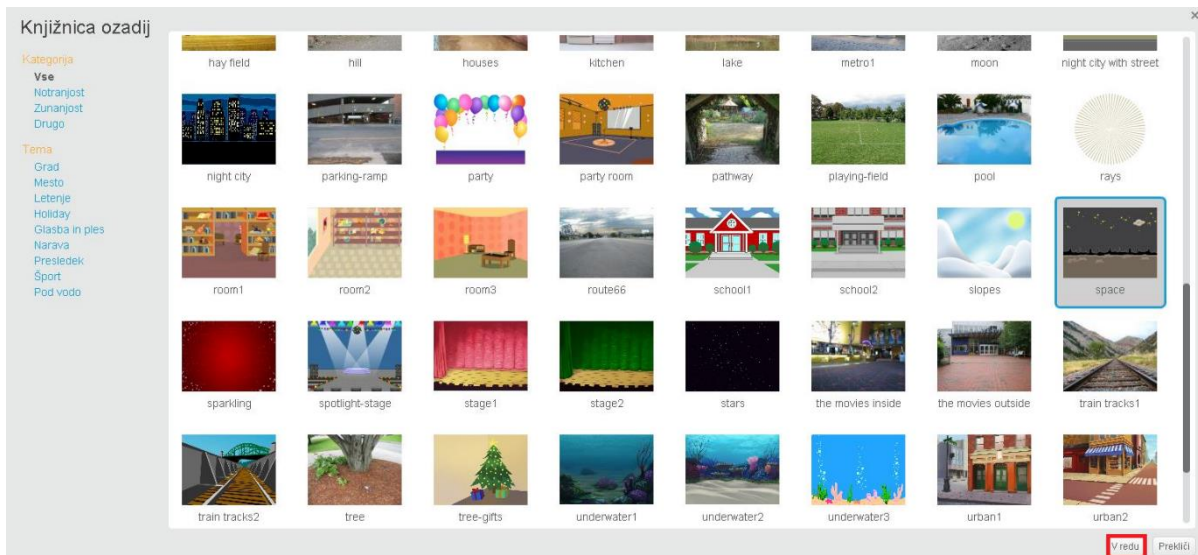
Knjižnica ozadij

×

Kategorija
Vse
Notranjost
Zunanjost
Drugo

Tema
Grad
Mesto
Letenje
Holiday
Glasba in ples
Narava
Presledek
Šport
Pod vodo

hay field
hill
houses
kitchen
lake
metro1
moon
night city with street

night city
parking-ramp
party
party room
pathway
playing-field
pool
rays

room1
room2
room3
route66
school1
school2
slopes
space

sparkling
spotlight-stage
stage1
stage2
stars
the movies inside
the movies outside
train tracks1

train tracks2
tree
tree-gifts
underwater1
underwater2
underwater3
urban1
urban2

V redu
Prekliči